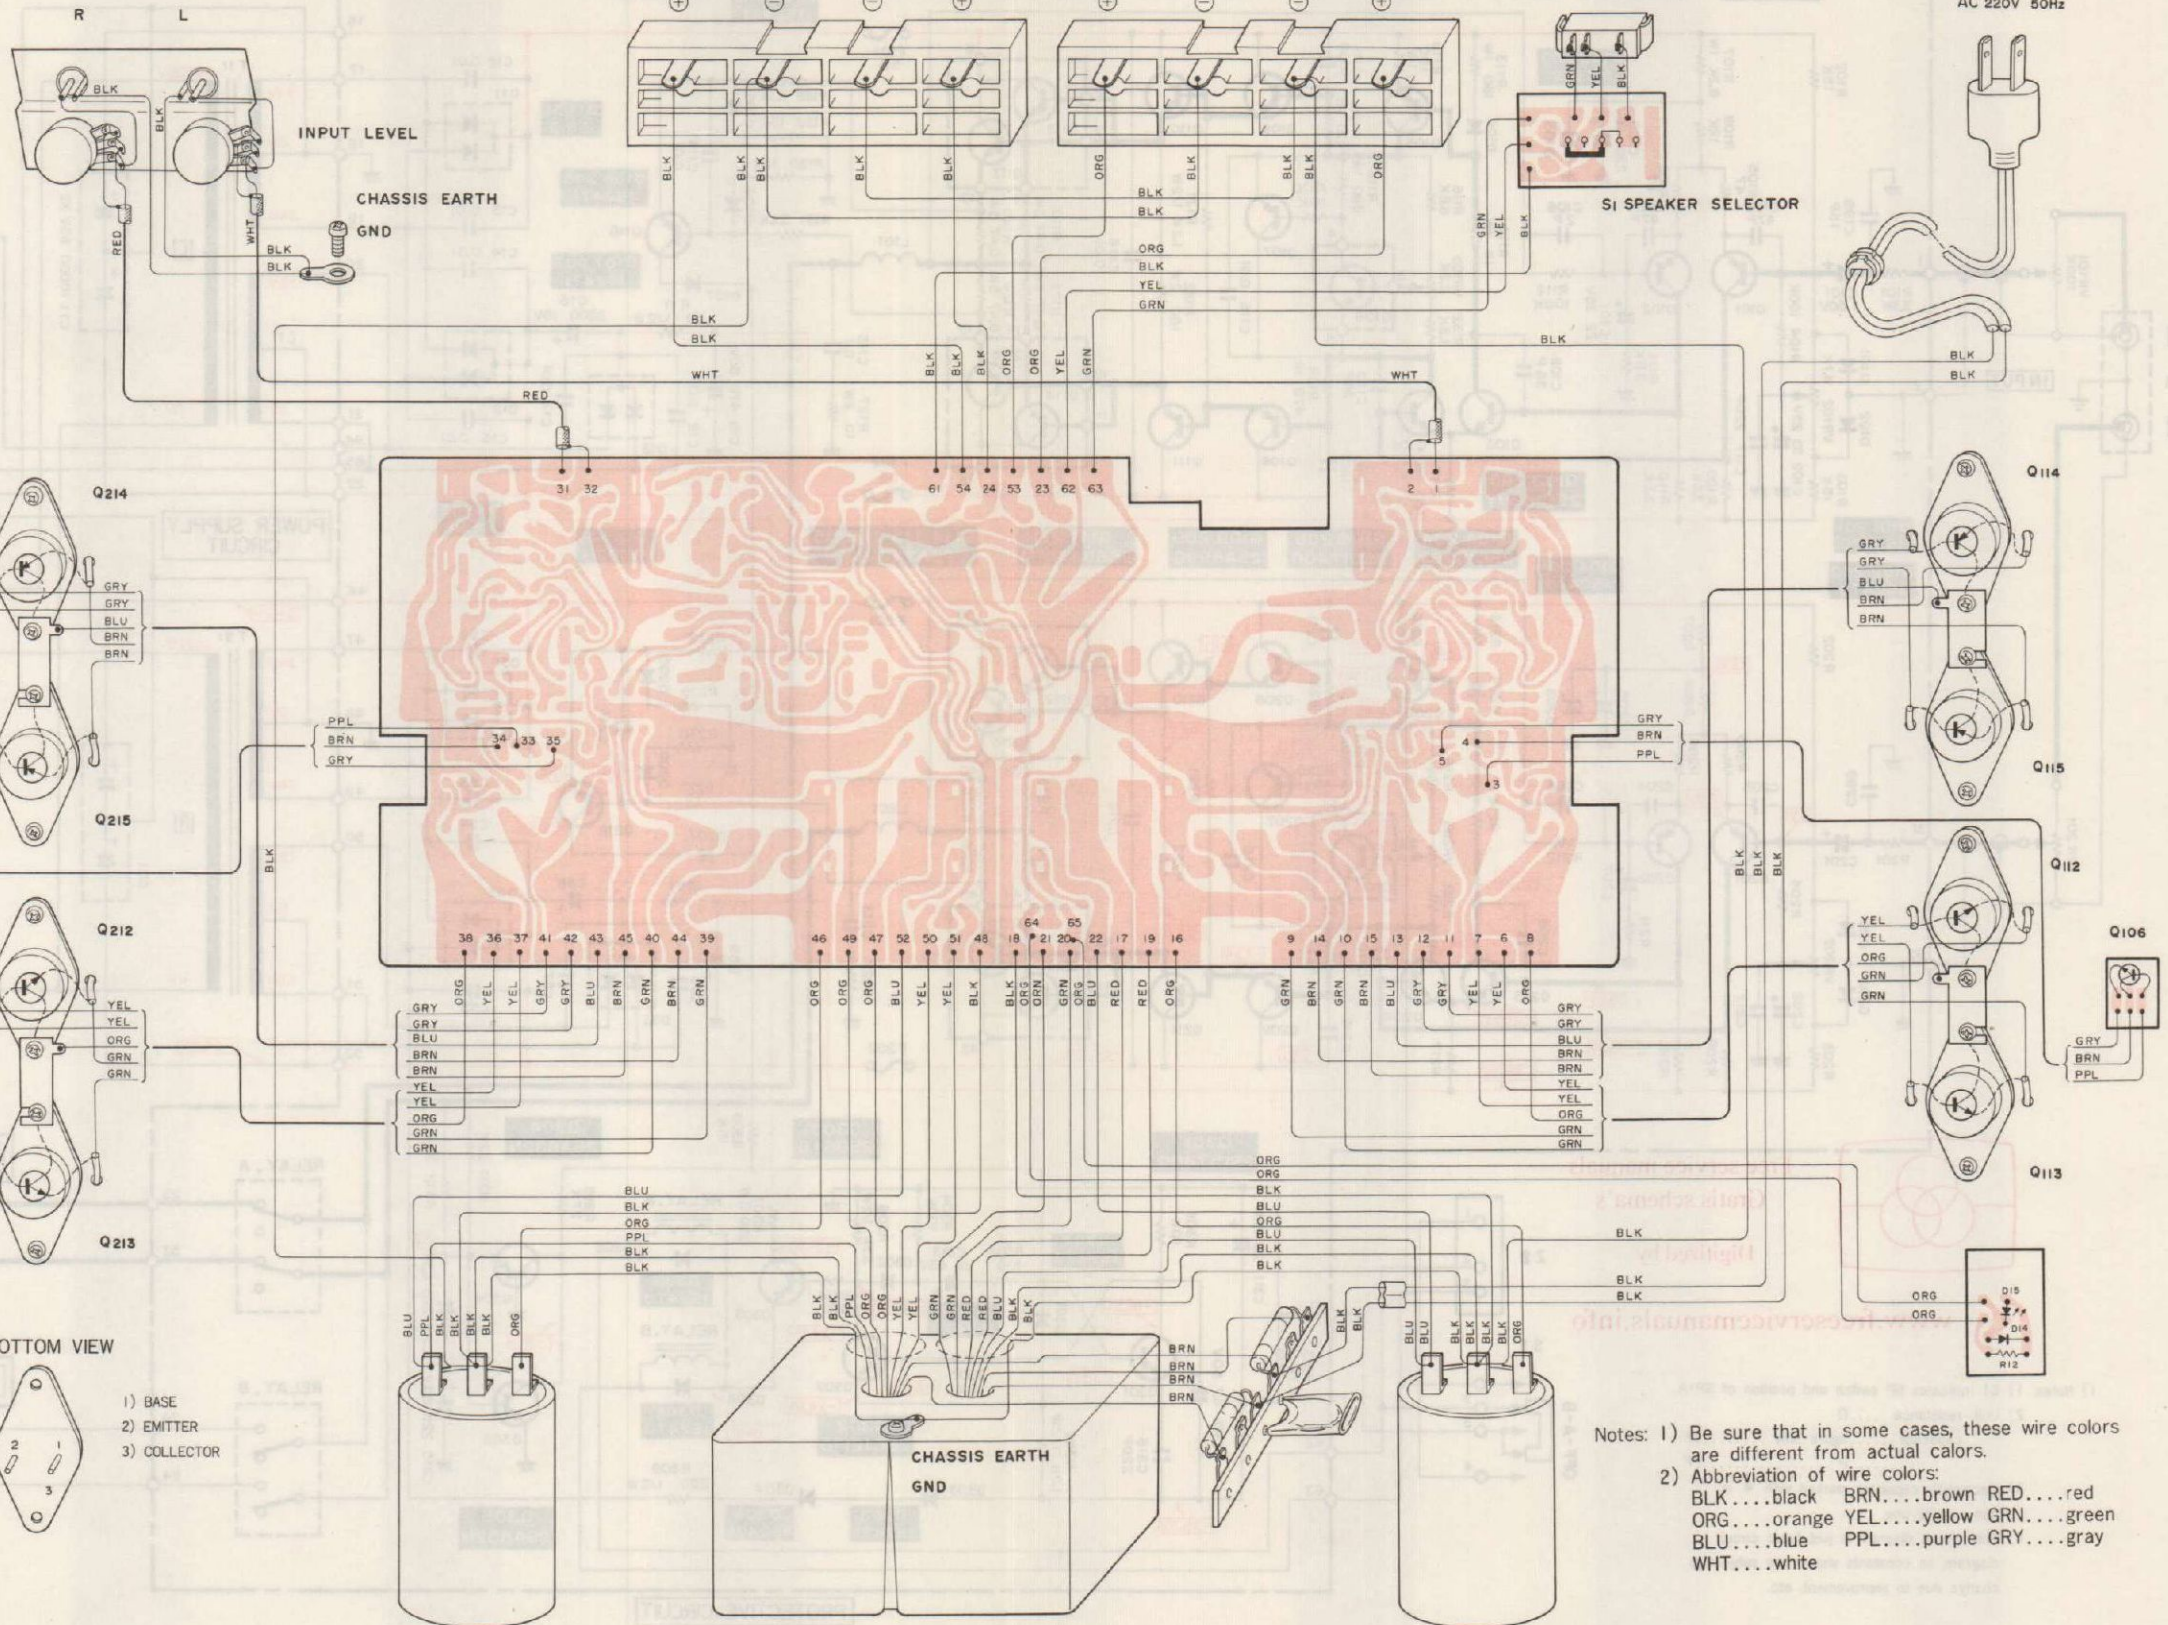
R L

AC 220V 50Hz

BLK BLK

INPUT LEVEL

CHASSIS EARTH GND

RED WHT

BLK BLK

BLK BLK BLK BLK ORG BLK BLK ORG

GRN YEL BLK

BLK BLK

S1 SPEAKER SELECTOR

GRN YEL BLK

ORG BLK YEL GRN

BLK BLK

BLK

WHT

BLK BLK ORG ORG YEL GRN

WHT

BLK BLK

RED

31 32

61 54 24 53 23 62 63

2 1

Q214

GRY GRY BLU BRN BRN

Q114

GRY GRY BLU BRN BRN

PPL BRN GRY

34 33 35

GRY BRN PPL

4 5 3

Q115

Q215

BLK

BLK BLK BLK

Q112

Q212

YEL YEL ORG GRN GRN

YEL YEL ORG GRN GRN

Q106

64 65

38 36 37 41 42 43 45 40 44 39

46 49 47 52 50 51 48 18 21 20 22 17 19 16

9 14 10 15 13 12 11 7 6 8

ORG YEL YEL GRY GRY BLU BRN GRN BRN GRN

ORG ORG ORG BLU YEL YEL BLK BLK ORG GRN ORG GRN RED RED ORG

GRN BRN GRN BRN BLU GRY GRY YEL YEL ORG

GRY GRY BLU BRN BRN YEL YEL ORG GRN GRN

GRY GRY BLU BRN BRN YEL YEL ORG GRN GRN

GRY BRN PPL

Q113

Q213

ORG ORG BLK BLU ORG BLU BLK BLK

BLU BLK ORG PPL BLK BLK

BLK

BLK BLK

ORG ORG

D15 D14 R12

BLU PPL BLK BLK BLK ORG

BLK BLK PPL ORG ORG YEL YEL GRN GRN RED RED BLK BLK

BLK BLK

BRN BRN BRN BRN

BLU BLU BLK BLK BLK BLK ORG

BOTTOM VIEW

1) BASE
2) EMITTER
3) COLLECTOR

2 1 3

CHASSIS EARTH GND

POWER SUPPLY CIRCUIT

RELAY A

RELAY B

PROTECTIVE CIRCUIT

Free service manuals
Gratis schema's
Digitized by
www.freeservicemanuals.info

Notes: 1) Be sure that in some cases, these wire colors are different from actual calors.
2) Abbreviation of wire colors:
BLK....black BRN....brown RED....red
ORG....orange YEL....yellow GRN....green
BLU....blue PPL....purple GRY....gray
WHT....white